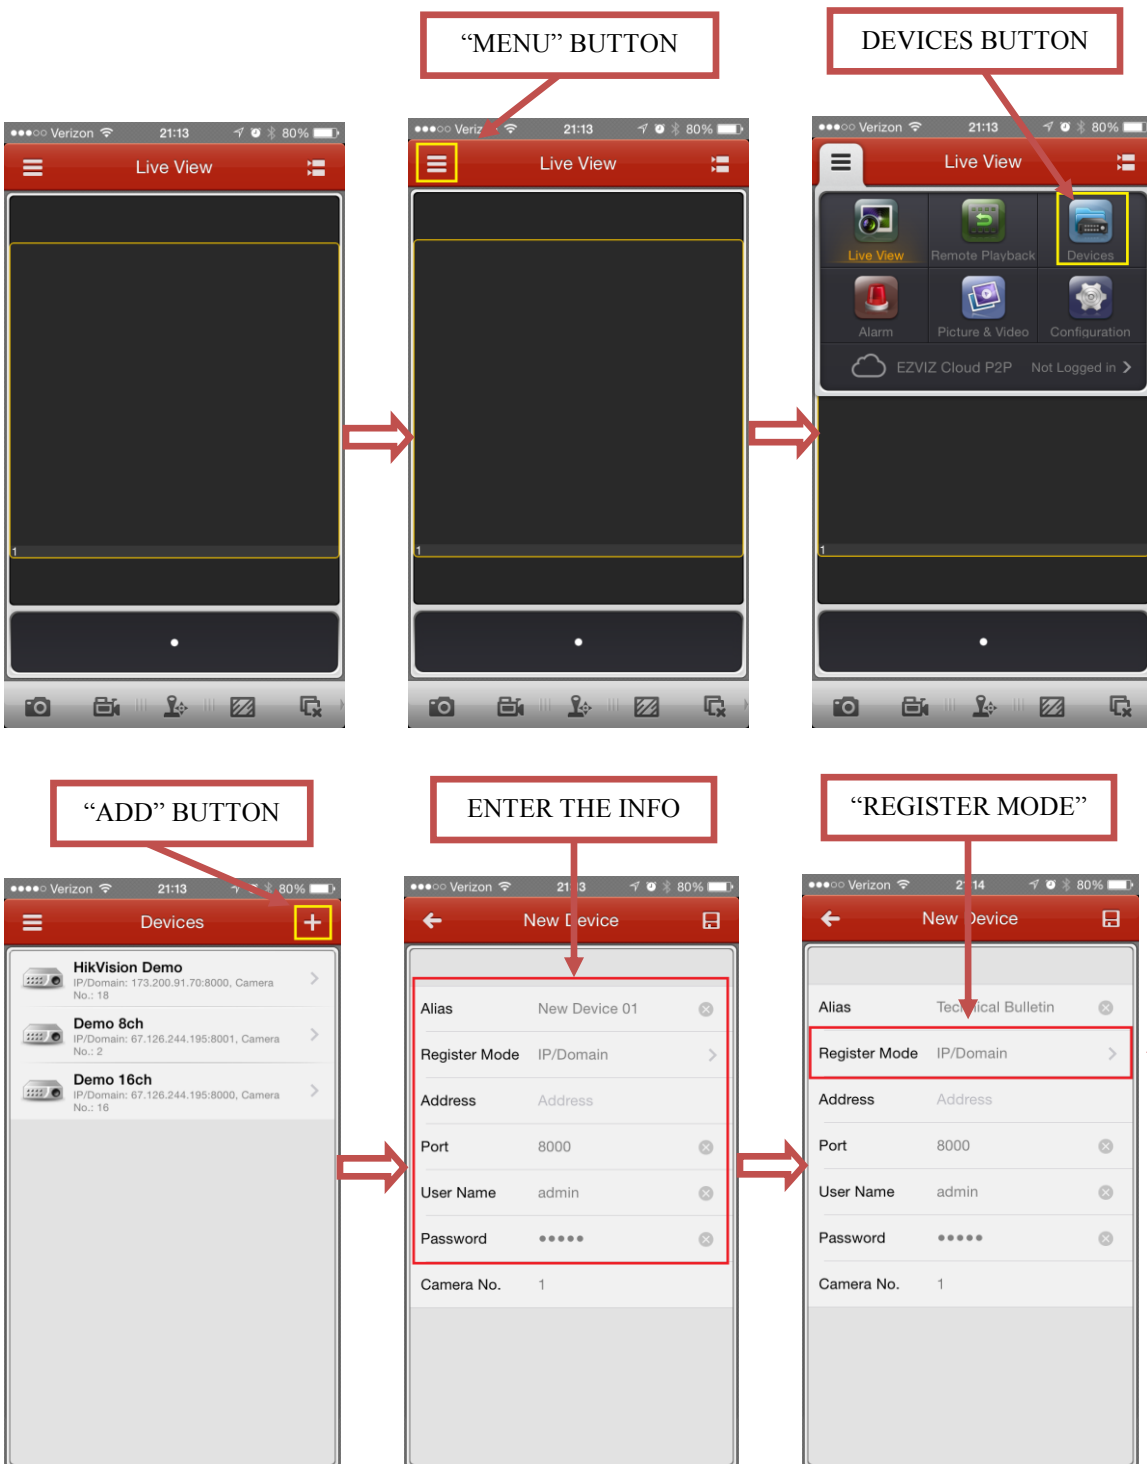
"MENU" BUTTON

DEVICES BUTTON

●●●○○ Verizon 21:13 80%
Live View
1

●●●○○ Veriz 21:13 80%
Live View
1

●●●○○ Verizon 21:13 80%
Live View
Live View
Remote Playback
Devices
Alarm
Picture & Video
Configuration
EZVIZ Cloud P2P Not Logged in
1

"ADD" BUTTON

ENTER THE INFO

"REGISTER MODE"

●●●●○ Verizon 21:13 80%
Devices
HikVision Demo
IP/Domain: 173.200.91.70:8000, Camera No.: 18
Demo 8ch
IP/Domain: 67.126.244.195:8001, Camera No.: 2
Demo 16ch
IP/Domain: 67.126.244.195:8000, Camera No.: 16

●●●○○ Verizon 21 3 80%
New Device
Alias New Device 01
Register Mode IP/Domain
Address Address
Port 8000
User Name admin
Password ●●●●●
Camera No. 1

●●●○○ Verizon 2 14 80%
New Device
Alias Technical Bulletin
Register Mode IP/Domain
Address Address
Port 8000
User Name admin
Password ●●●●●
Camera No. 1